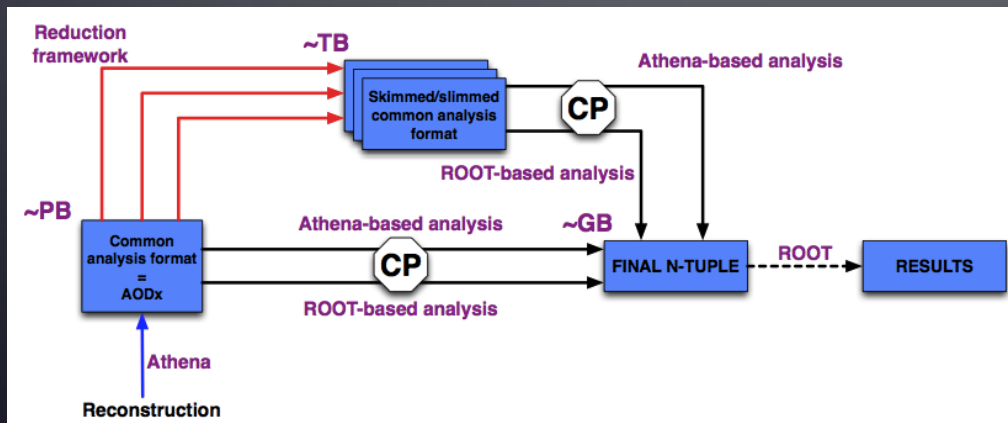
Reduction framework

~TB

Skimmed/slimmed common analysis format

CP

Athena-based analysis

ROOT-based analysis

~PB

Common analysis format = AODx

Athena-based analysis

~GB

CP

FINAL N-TUPLE

ROOT

RESULTS

ROOT-based analysis

Athena

Reconstruction